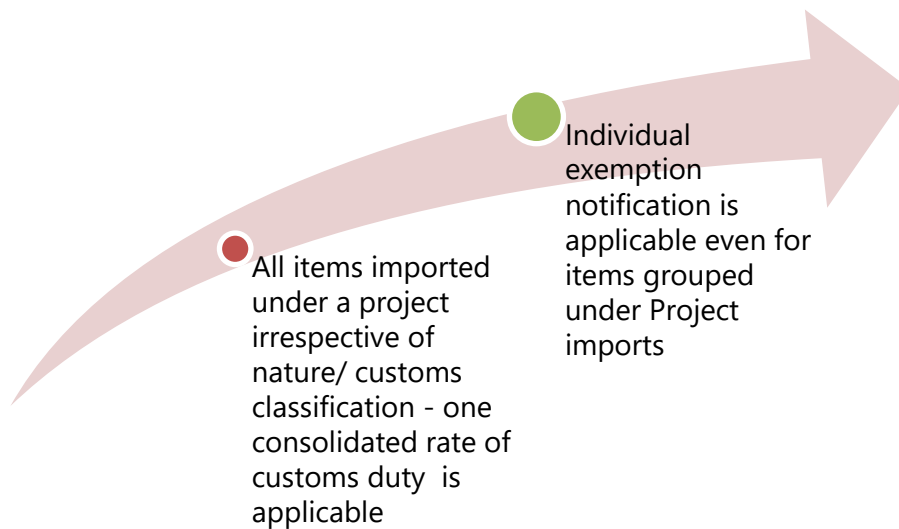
All items imported under a project irrespective of nature/ customs classification - one consolidated rate of customs duty is applicable

Individual exemption notification is applicable even for items grouped under Project imports